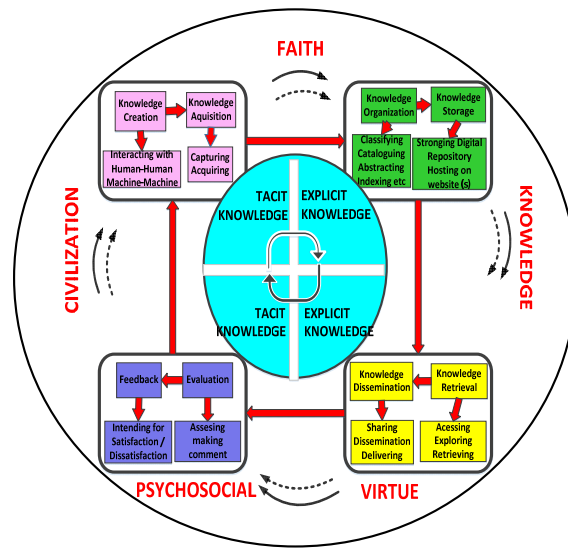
FAITH

Knowledge Creation

Knowledge Aquisition

Interacting with Human-Human Machine-Machine

Capturing Acquiring

Knowledge Organization

Knowledge Storage

Classifying Cataloguing Abstracting Indexing etc

Stronging Digital Repository Hosting on website (s)

KNOWLEDGE

CIVILIZATION

TACIT KNOWLEDGE

EXPLICIT KNOWLEDGE

TACIT KNOWLEDGE

EXPLICIT KNOWLEDGE

Feedback

Evaluation

Intending for Satisfaction / Dissatisfaction

Assesing making comment

Knowledge Dissemination

Knowledge Retrieval

Sharing Dissemination Delivering

Acessing Exploring Retrieving

PSYCHOSOCIAL

VIRTUE